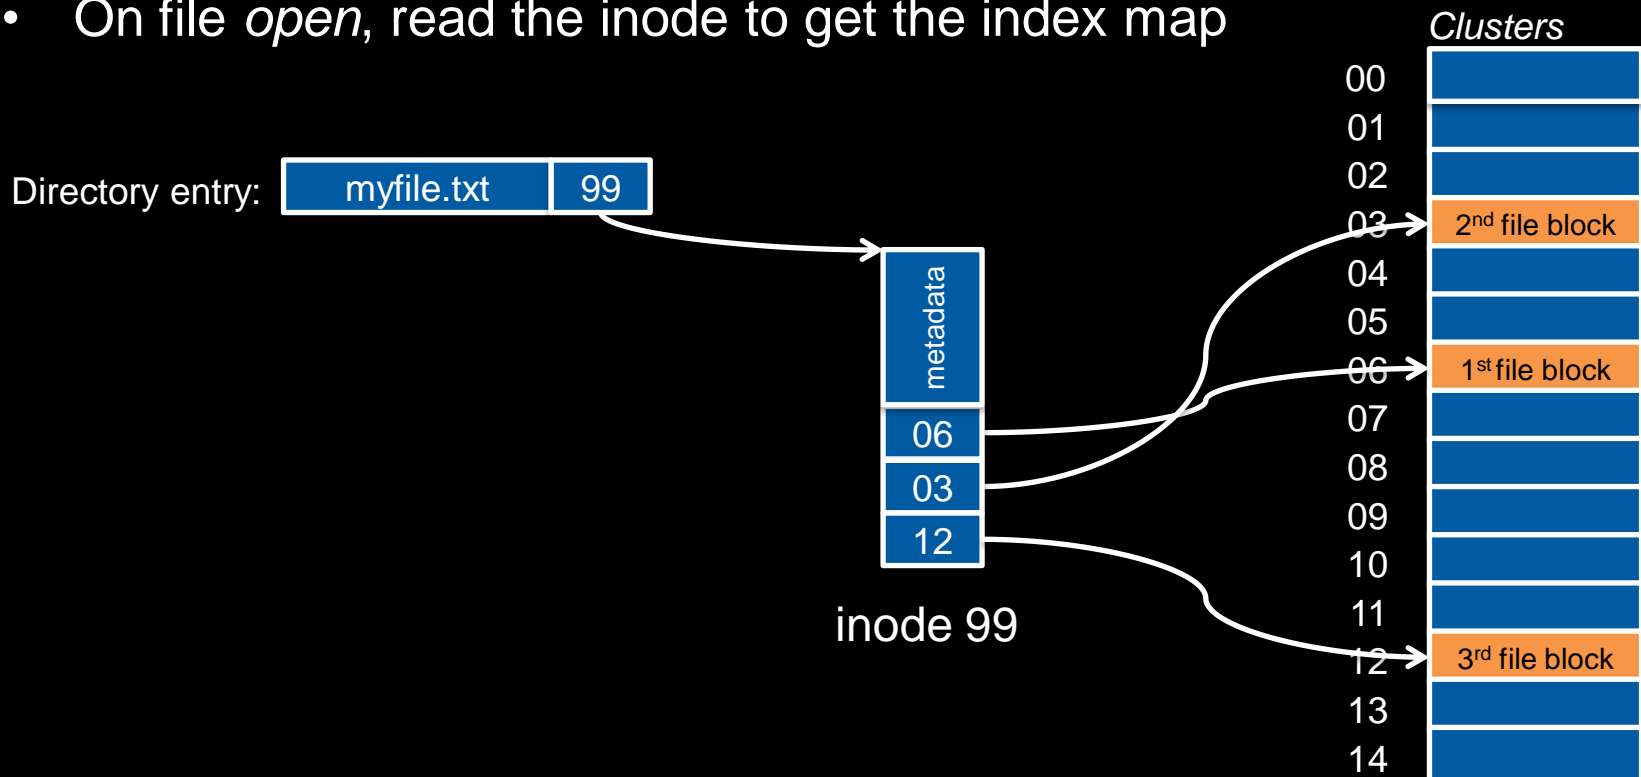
• On file *open*, read the inode to get the index map

Directory entry:

| myfile.txt | 99 |
|---|---|

metadata

06

03

12

inode 99

Clusters

00
01
02
03 2nd file block
04
05
06 1st file block
07
08
09
10
11
12 3rd file block
13
14